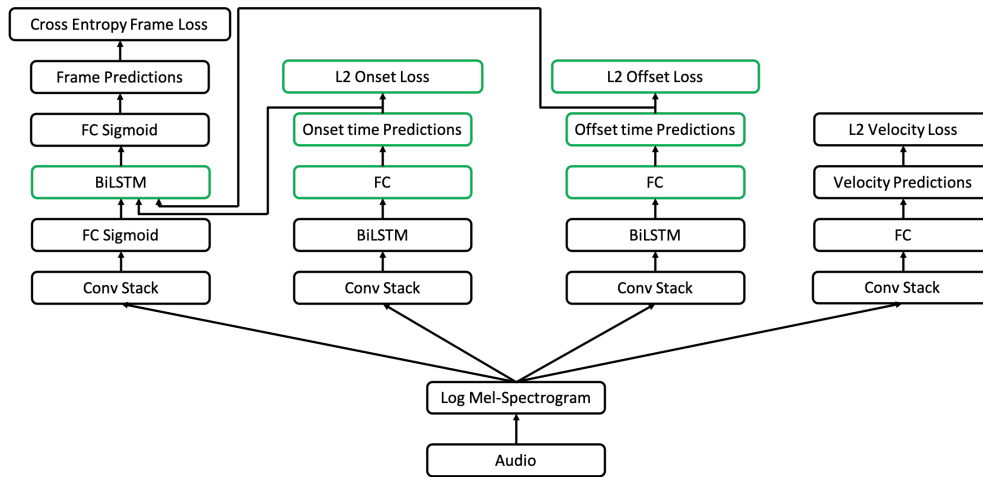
Cross Entropy Frame Loss

Frame Predictions

FC Sigmoid

BiLSTM

FC Sigmoid

Conv Stack

L2 Onset Loss

Onset time Predictions

FC

BiLSTM

Conv Stack

L2 Offset Loss

Offset time Predictions

FC

BiLSTM

Conv Stack

L2 Velocity Loss

Velocity Predictions

FC

Conv Stack

Log Mel-Spectrogram

Audio